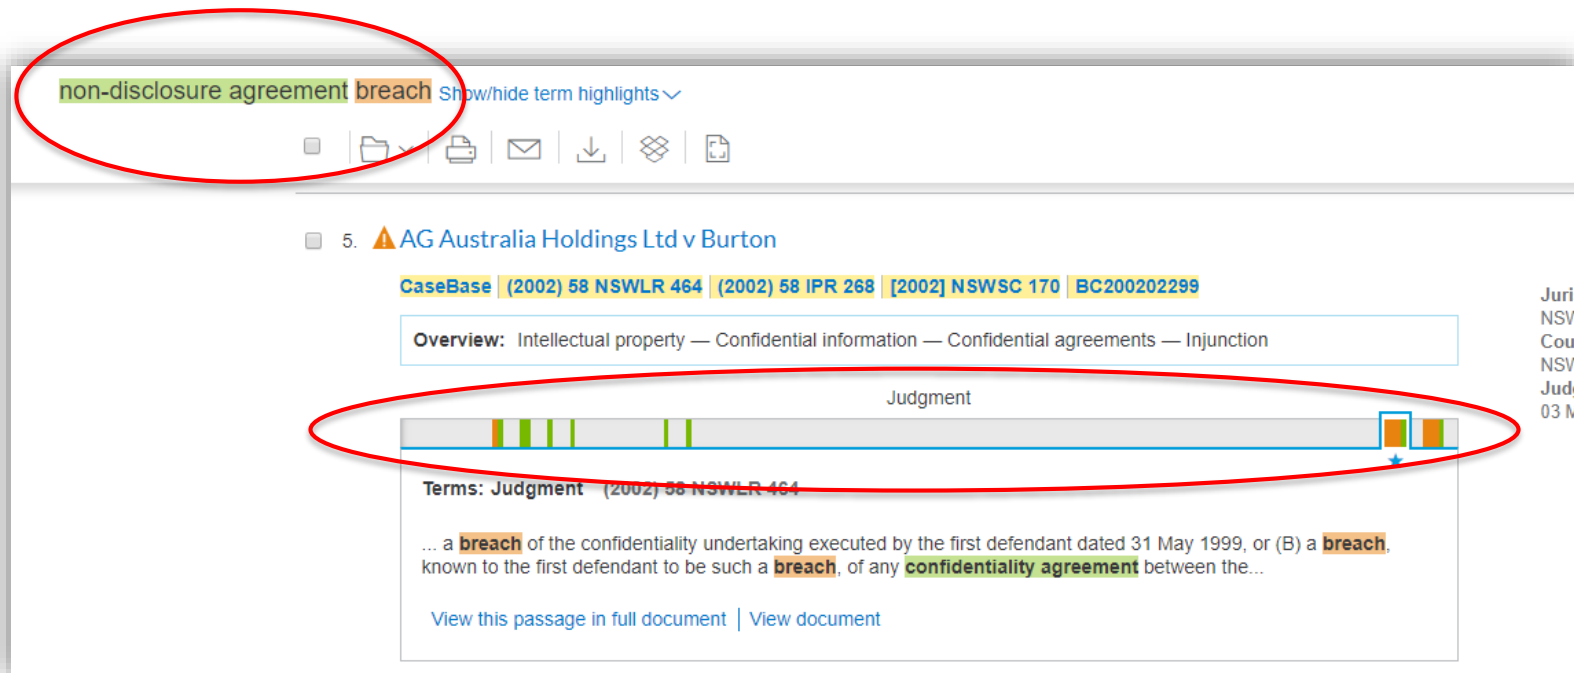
non-disclosure agreement breach Show/hide term highlights

5. AG Australia Holdings Ltd v Burton

CaseBase | (2002) 58 NSWLR 464 | (2002) 58 IPR 268 | [2002] NSWSC 170 | BC200202299

Juri
NSV
Cou
NSV
Jud
03 M

Overview: Intellectual property — Confidential information — Confidential agreements — Injunction

Judgment

Terms: Judgment (2002) 58 NSWLR 464

... a breach of the confidentiality undertaking executed by the first defendant dated 31 May 1999, or (B) a breach, known to the first defendant to be such a breach, of any confidentiality agreement between the...

View this passage in full document | View document